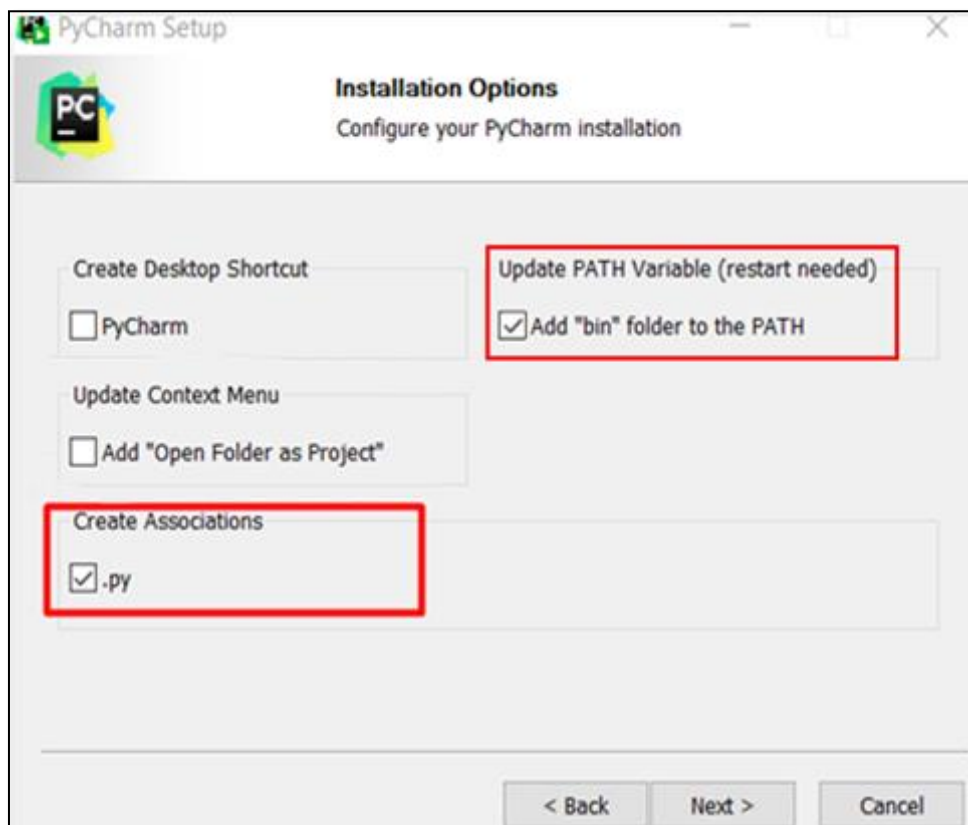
PyCharm Setup

PC

Installation Options
Configure your PyCharm installation

Create Desktop Shortcut
PyCharm

Update PATH Variable (restart needed)
Add "bin" folder to the PATH

Update Context Menu
Add "Open Folder as Project"

Create Associations
.py

< Back
Next >
Cancel